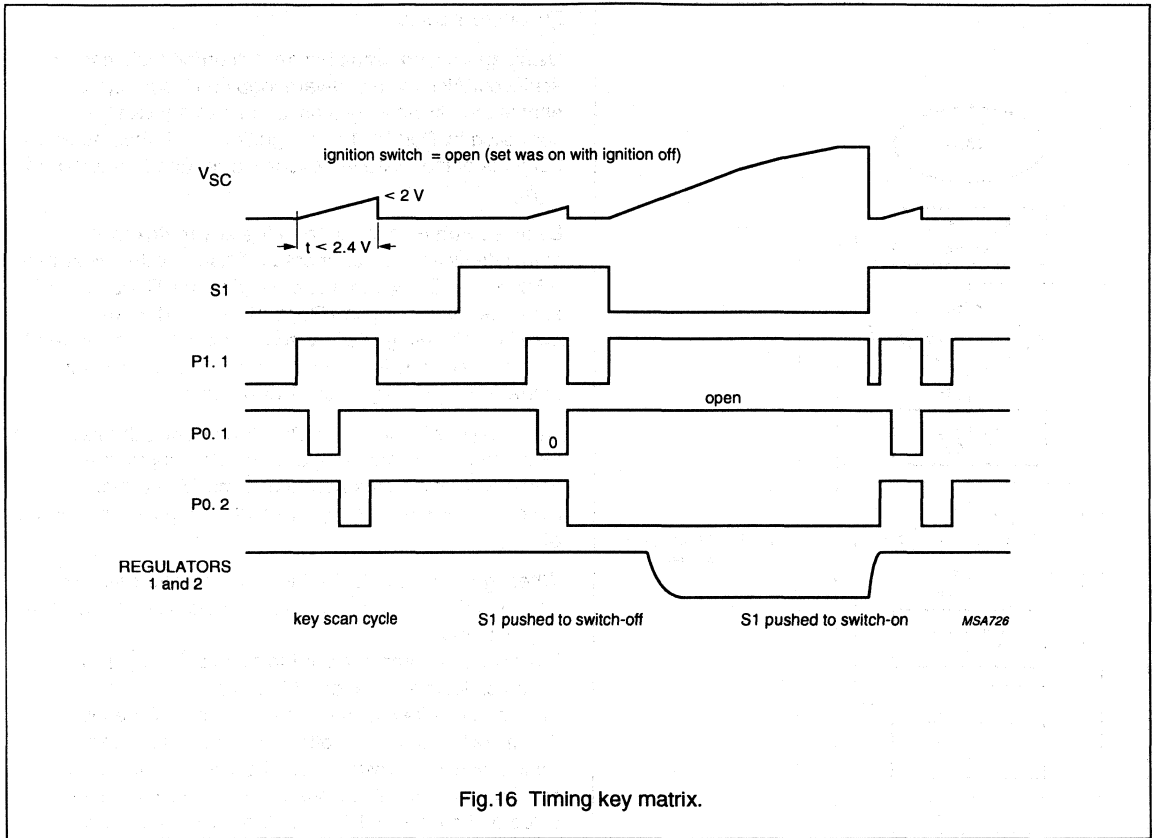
ignition switch = open (set was on with ignition off)

$V_{SC}$

< 2 V

t < 2.4 V

S1

P1. 1

open

P0. 1

0

P0. 2

REGULATORS
1 and 2

key scan cycle

S1 pushed to switch-off

S1 pushed to switch-on

MSA726

Fig.16 Timing key matrix.